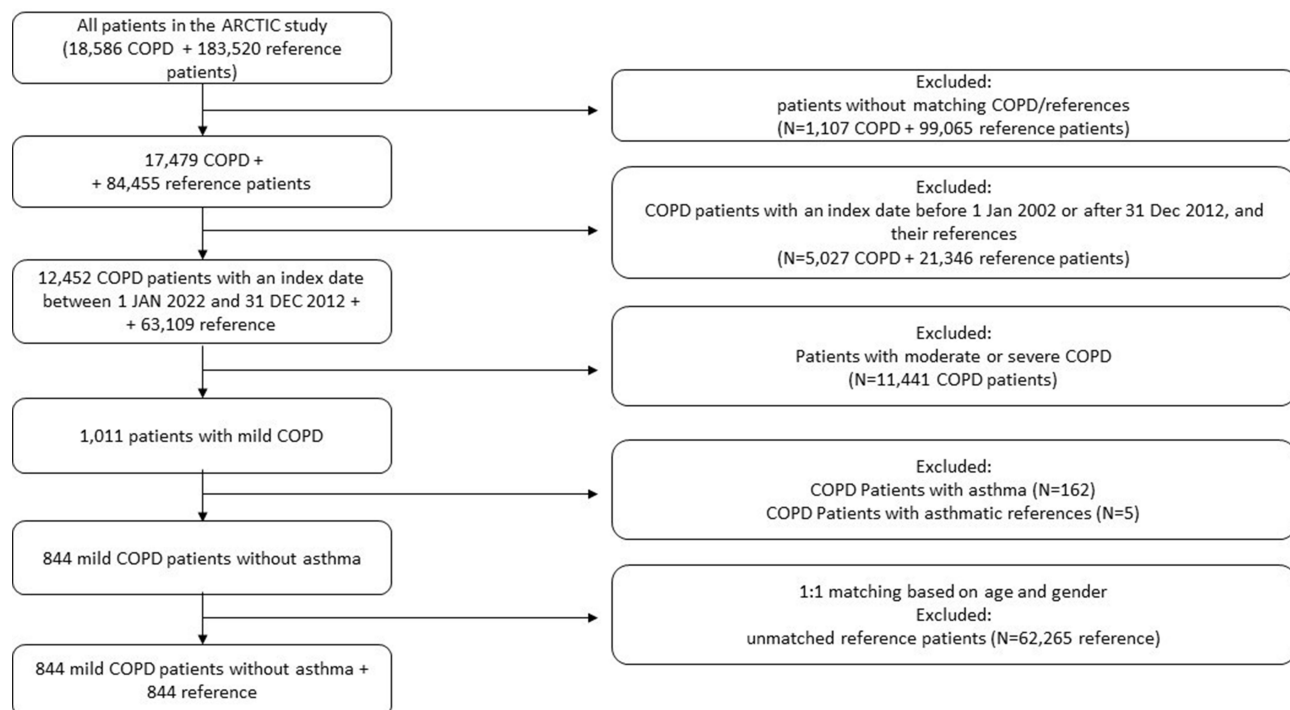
All patients in the ARCTIC study (18,586 COPD + 183,520 reference patients)

Excluded:
patients without matching COPD/references
(N=1,107 COPD + 99,065 reference patients)

17,479 COPD +
+ 84,455 reference patients

Excluded:
COPD patients with an index date before 1 Jan 2002 or after 31 Dec 2012, and their references
(N=5,027 COPD + 21,346 reference patients)

12,452 COPD patients with an index date between 1 JAN 2022 and 31 DEC 2012 +
+ 63,109 reference

Excluded:
Patients with moderate or severe COPD
(N=11,441 COPD patients)

1,011 patients with mild COPD

Excluded:
COPD Patients with asthma (N=162)
COPD Patients with asthmatic references (N=5)

844 mild COPD patients without asthma

1:1 matching based on age and gender
Excluded:
unmatched reference patients (N=62,265 reference)

844 mild COPD patients without asthma +
844 reference